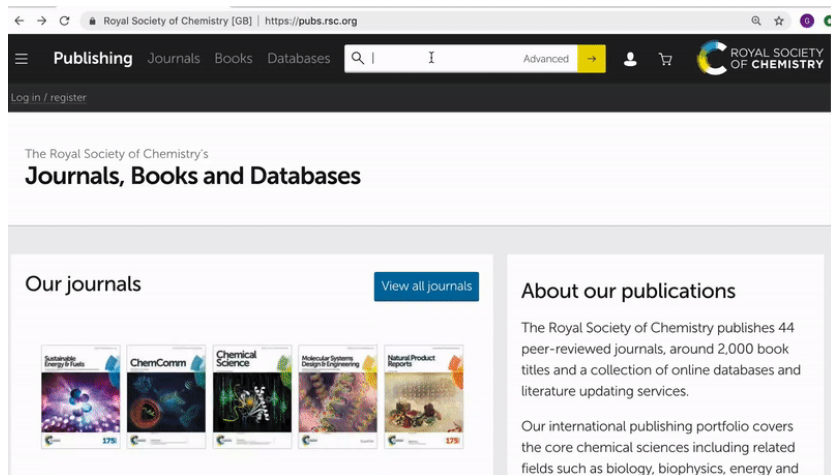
Royal Society of Chemistry [GB] | https://pubs.rsc.org

Publishing Journals Books Databases

Advanced →

ROYAL SOCIETY OF CHEMISTRY

Log in / register

The Royal Society of Chemistry's
Journals, Books and Databases

Our journals

View all journals

Sustainable Energy & Fuels

ChemComm

Chemical Science

Molecular Systems Design & Engineering

Natural Product Reports

About our publications

The Royal Society of Chemistry publishes 44 peer-reviewed journals, around 2,000 book titles and a collection of online databases and literature updating services.

Our international publishing portfolio covers the core chemical sciences including related fields such as biology, biophysics, energy and